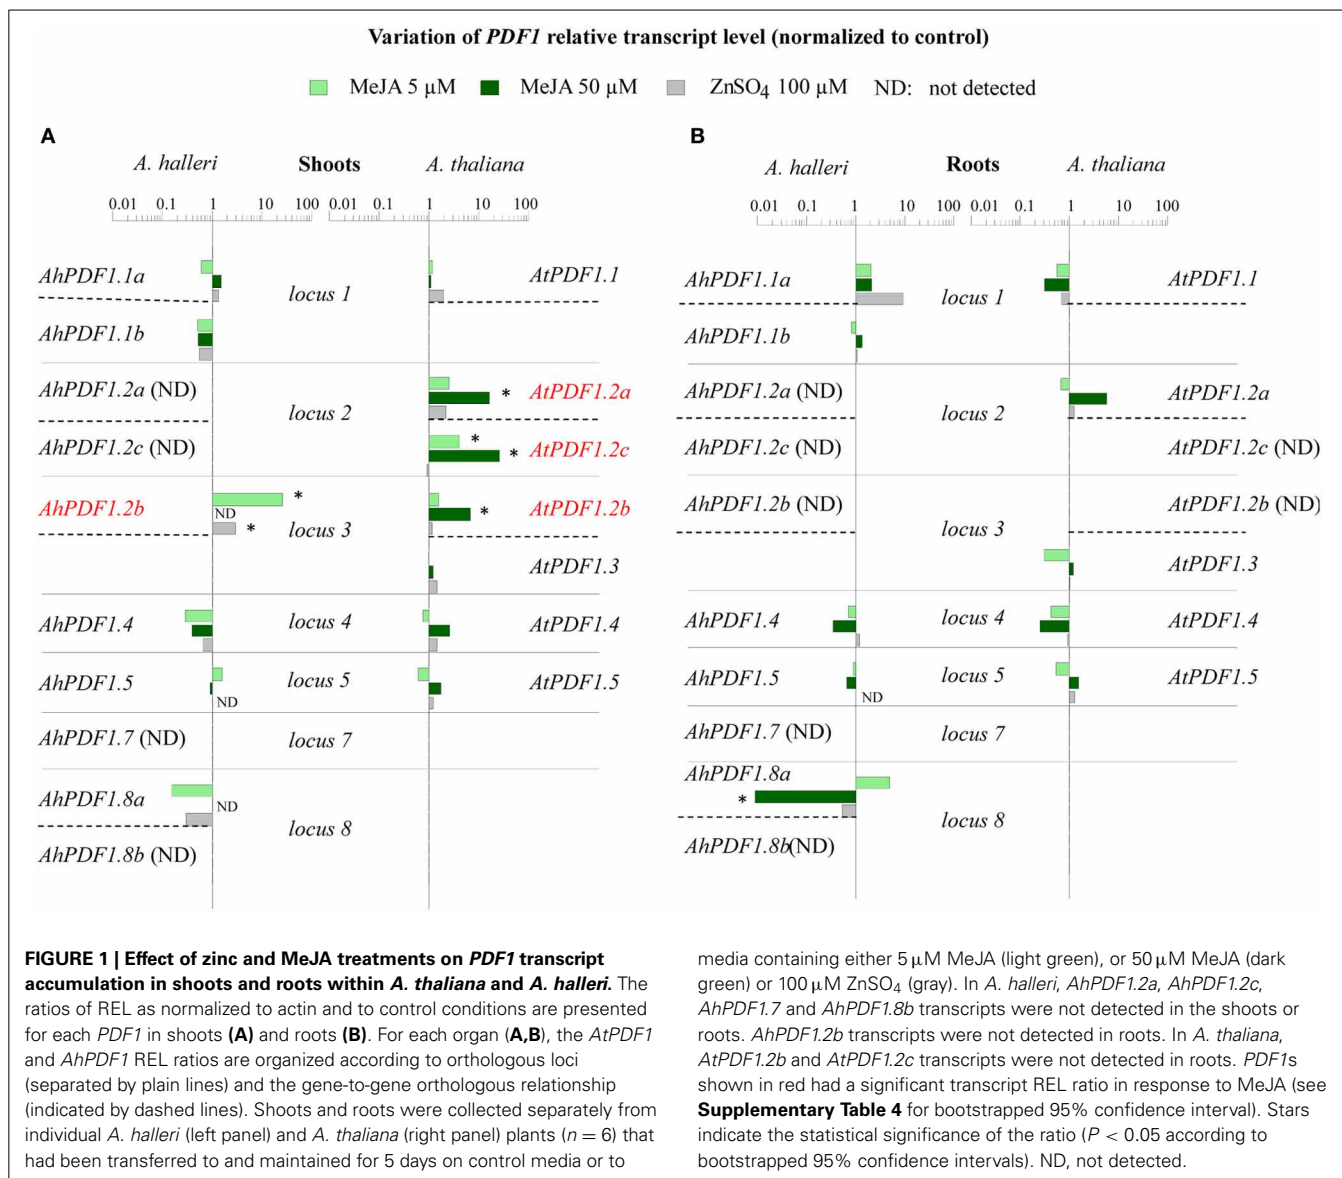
Variation of *PDF1* relative transcript level (normalized to control)

MeJA 5 µM MeJA 50 µM $ZnSO_4$ 100 µM ND: not detected

A

A. halleri Shoots A. thaliana

0.01 0.1 1 10 100 0.01 0.1 1 10 100

AhPDF1.1a
AhPDF1.1b
locus 1
AtPDF1.1

AhPDF1.2a (ND)
AhPDF1.2c (ND)
locus 2
* AtPDF1.2a
* * AtPDF1.2c

AhPDF1.2b
*
ND
*
locus 3
* AtPDF1.2b
AtPDF1.3

AhPDF1.4 locus 4 AtPDF1.4

AhPDF1.5 ND locus 5 AtPDF1.5

AhPDF1.7 (ND) locus 7

AhPDF1.8a
ND
AhPDF1.8b (ND)
locus 8

B

A. halleri Roots A. thaliana

0.01 0.1 1 10 100 0.01 0.1 1 10 100

AhPDF1.1a
AhPDF1.1b
locus 1
AtPDF1.1

AhPDF1.2a (ND)
AhPDF1.2c (ND)
locus 2
AtPDF1.2a
AtPDF1.2c (ND)

AhPDF1.2b (ND)
locus 3
AtPDF1.2b (ND)
AtPDF1.3

AhPDF1.4 locus 4 AtPDF1.4

AhPDF1.5 ND locus 5 AtPDF1.5

AhPDF1.7 (ND) locus 7

AhPDF1.8a
*
AhPDF1.8b(ND)
locus 8

**FIGURE 1 | Effect of zinc and MeJA treatments on *PDF1* transcript accumulation in shoots and roots within *A. thaliana* and *A. halleri*.** The ratios of REL as normalized to actin and to control conditions are presented for each *PDF1* in shoots **(A)** and roots **(B)**. For each organ (**A,B**), the *AtPDF1* and *AhPDF1* REL ratios are organized according to orthologous loci (separated by plain lines) and the gene-to-gene orthologous relationship (indicated by dashed lines). Shoots and roots were collected separately from individual *A. halleri* (left panel) and *A. thaliana* (right panel) plants ($n = 6$) that had been transferred to and maintained for 5 days on control media or to media containing either 5 µM MeJA (light green), or 50 µM MeJA (dark green) or 100 µM $ZnSO_4$ (gray). In *A. halleri*, *AhPDF1.2a*, *AhPDF1.2c*, *AhPDF1.7* and *AhPDF1.8b* transcripts were not detected in the shoots or roots. *AhPDF1.2b* transcripts were not detected in roots. In *A. thaliana*, *AtPDF1.2b* and *AtPDF1.2c* transcripts were not detected in roots. *PDF1*s shown in red had a significant transcript REL ratio in response to MeJA (see **Supplementary Table 4** for bootstrapped 95% confidence interval). Stars indicate the statistical significance of the ratio ($P < 0.05$ according to bootstrapped 95% confidence intervals). ND, not detected.